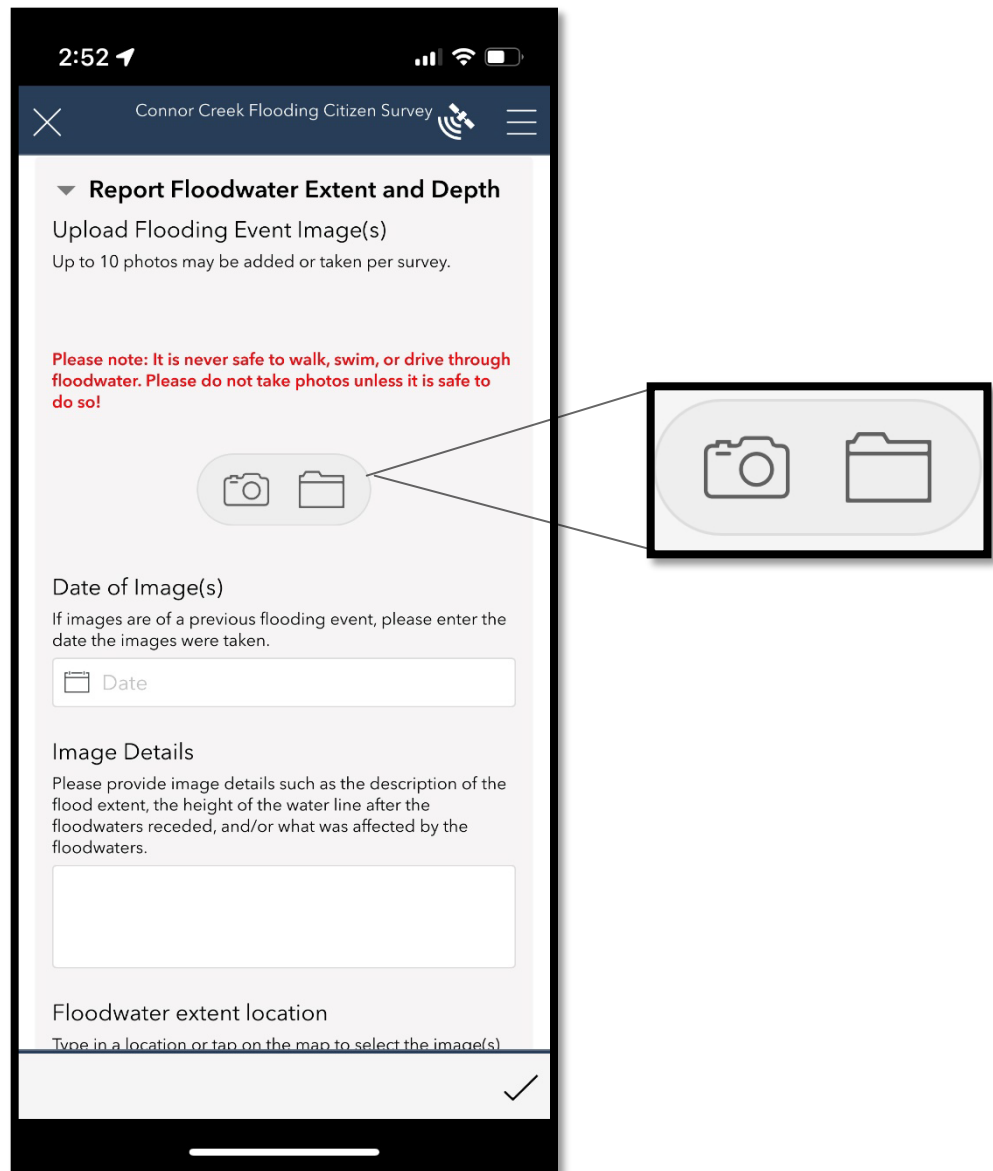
2:52

Connor Creek Flooding Citizen Survey

Report Floodwater Extent and Depth

Upload Flooding Event Image(s)

Up to 10 photos may be added or taken per survey.

Please note: It is never safe to walk, swim, or drive through floodwater. Please do not take photos unless it is safe to do so!

Date of Image(s)

If images are of a previous flooding event, please enter the date the images were taken.

Date

Image Details

Please provide image details such as the description of the flood extent, the height of the water line after the floodwaters receded, and/or what was affected by the floodwaters.

Floodwater extent location

Type in a location or tap on the map to select the image(s) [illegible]